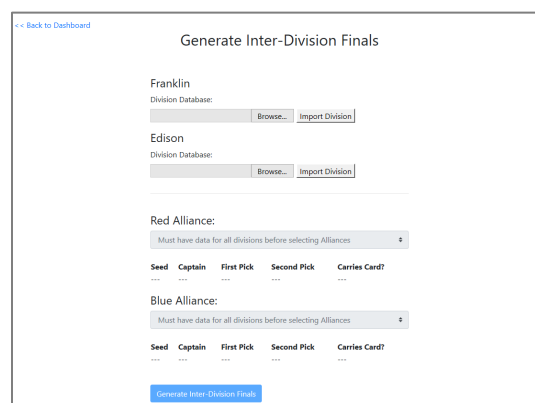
<< Back to Dashboard

Generate Inter-Division Finals

Franklin
Division Database:
Browse... Import Division

Edison
Division Database:
Browse... Import Division

Red Alliance:
Must have data for all divisions before selecting Alliances

| Seed | Captain | First Pick | Second Pick | Carries Card? |
|---|---|---|---|---|
| --- | --- | --- | --- | --- |

Blue Alliance:
Must have data for all divisions before selecting Alliances

| Seed | Captain | First Pick | Second Pick | Carries Card? |
|---|---|---|---|---|
| --- | --- | --- | --- | --- |

Generate Inter-Division Finals